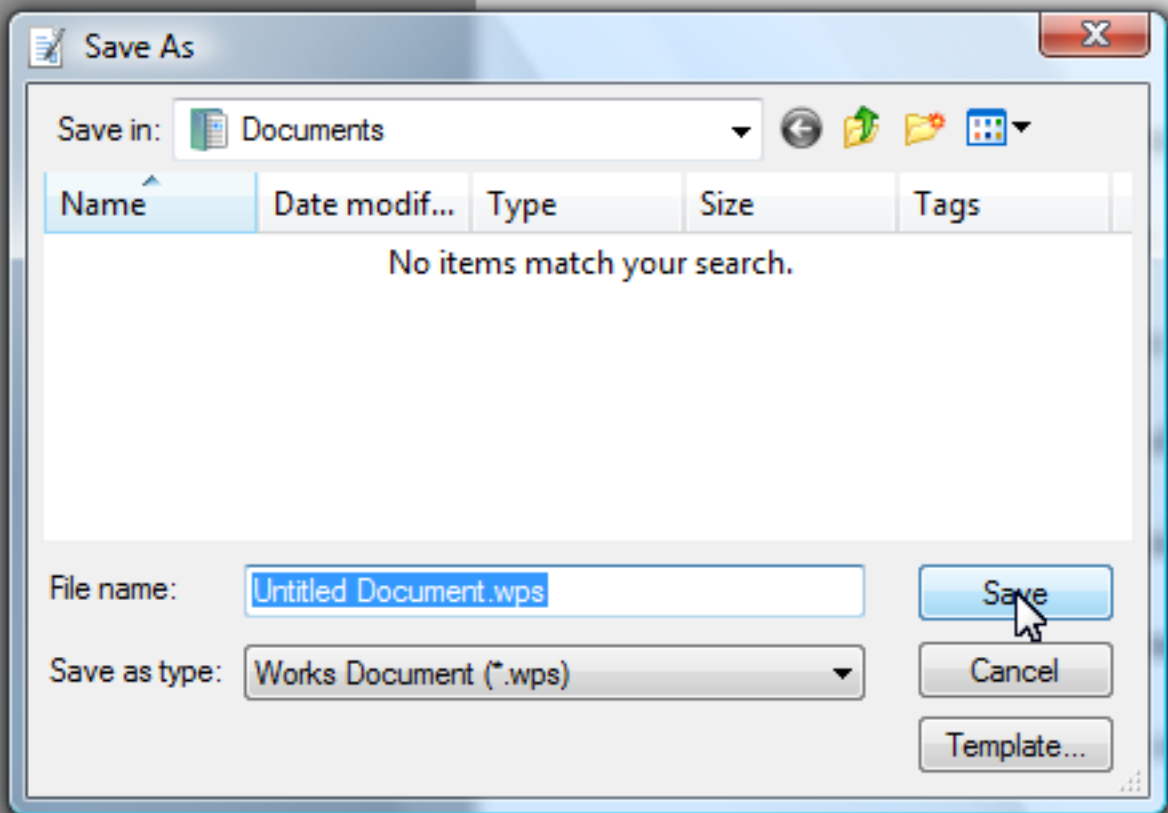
Save As

Save in: Documents

| Name | Date modif... | Type | Size | Tags |
|---|---|---|---|---|

No items match your search.

File name: Untitled Document.wps

Save as type: Works Document (*.wps)

Save

Cancel

Template...